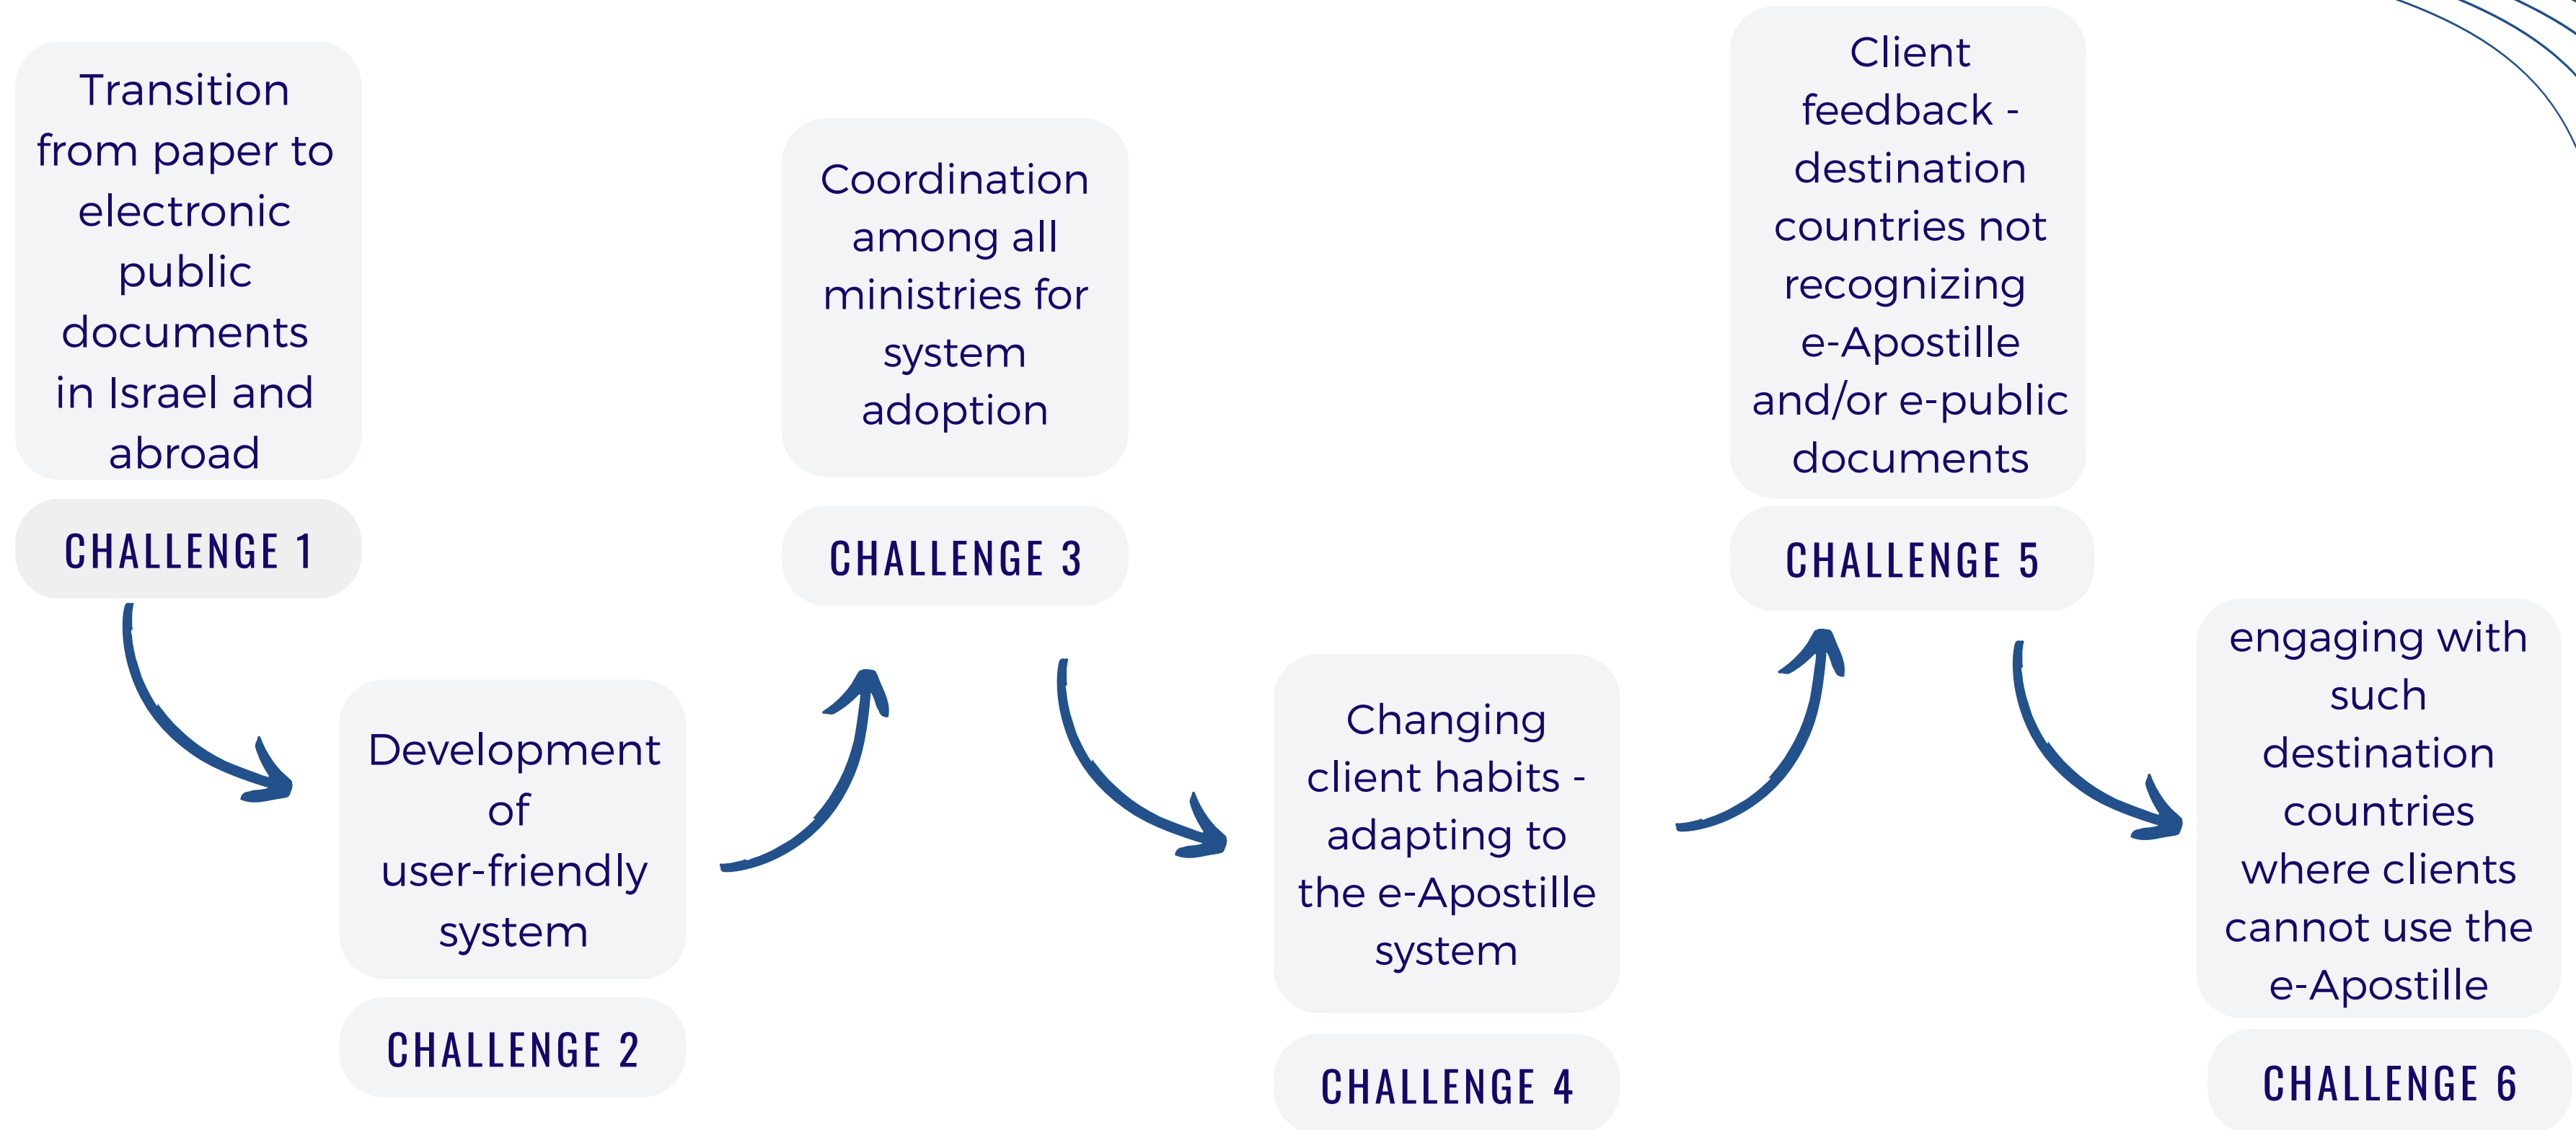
Transition from paper to electronic public documents in Israel and abroad

CHALLENGE 1

Development of user-friendly system

CHALLENGE 2

Coordination among all ministries for system adoption

CHALLENGE 3

Changing client habits - adapting to the e-Apostille system

CHALLENGE 4

Client feedback - destination countries not recognizing e-Apostille and/or e-public documents

CHALLENGE 5

engaging with such destination countries where clients cannot use the e-Apostille

CHALLENGE 6